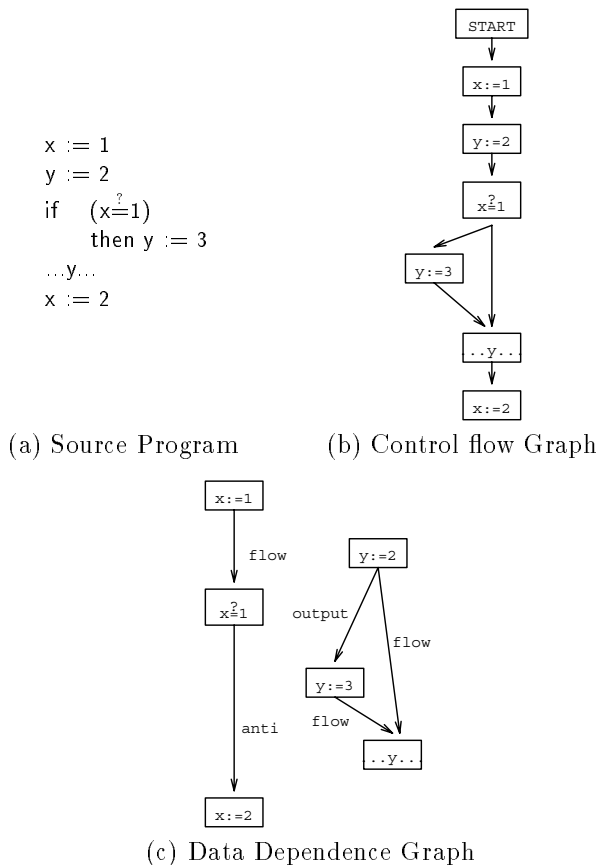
x := 1
y := 2
if (x$\stackrel{?}{=}$1)
then y := 3
...y...
x := 2

START

x:=1

y:=2

x$\stackrel{?}{=}$1

y:=3

..y..

x:=2

(a) Source Program

(b) Control flow Graph

x:=1

flow

x$\stackrel{?}{=}$1

anti

x:=2

y:=2

output

flow

y:=3

flow

..y..

(c) Data Dependence Graph